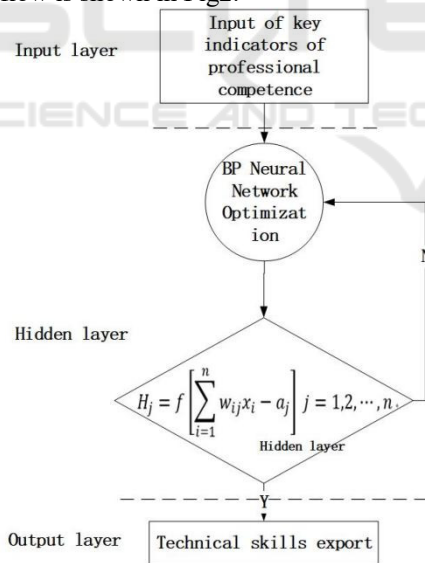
shown in Fig.2.

Input layer

Input of key indicators of professional competence

SCIENCE AND TEC

BP Neural Network Optimizat ion

N

Hidden layer

$H_j = f\left[\sum_{i=1}^{n} w_{ij}x_i - a_j\right] j = 1,2,\cdots,n$

Hidden layer

Y

Output layer

Technical skills export